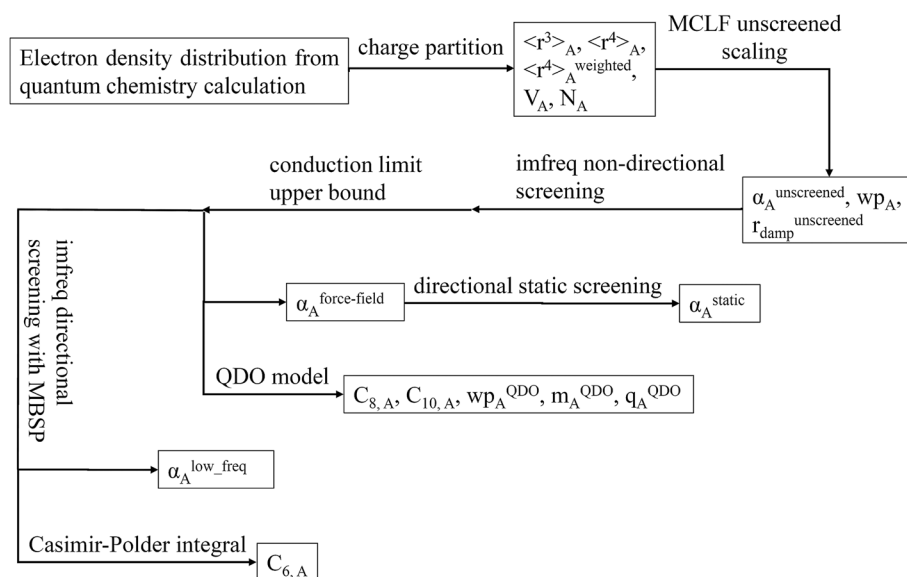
Electron density distribution from quantum chemistry calculation

charge partition

$<r^3>_A$, $<r^4>_A$, $<r^4>_A^{weighted}$, $V_A$, $N_A$

MCLF unscreened scaling

imfreq non-directional screening

$\alpha_A^{unscreened}$, $wp_A$, $r_{damp}^{unscreened}$

conduction limit upper bound

imfreq directional screening with MBSP

$\alpha_A^{force\text{-}field}$

directional static screening

$\alpha_A^{static}$

QDO model

$C_{8,A}$, $C_{10,A}$, $wp_A^{QDO}$, $m_A^{QDO}$, $q_A^{QDO}$

$\alpha_A^{low\_freq}$

Casimir-Polder integral

$C_{6,A}$